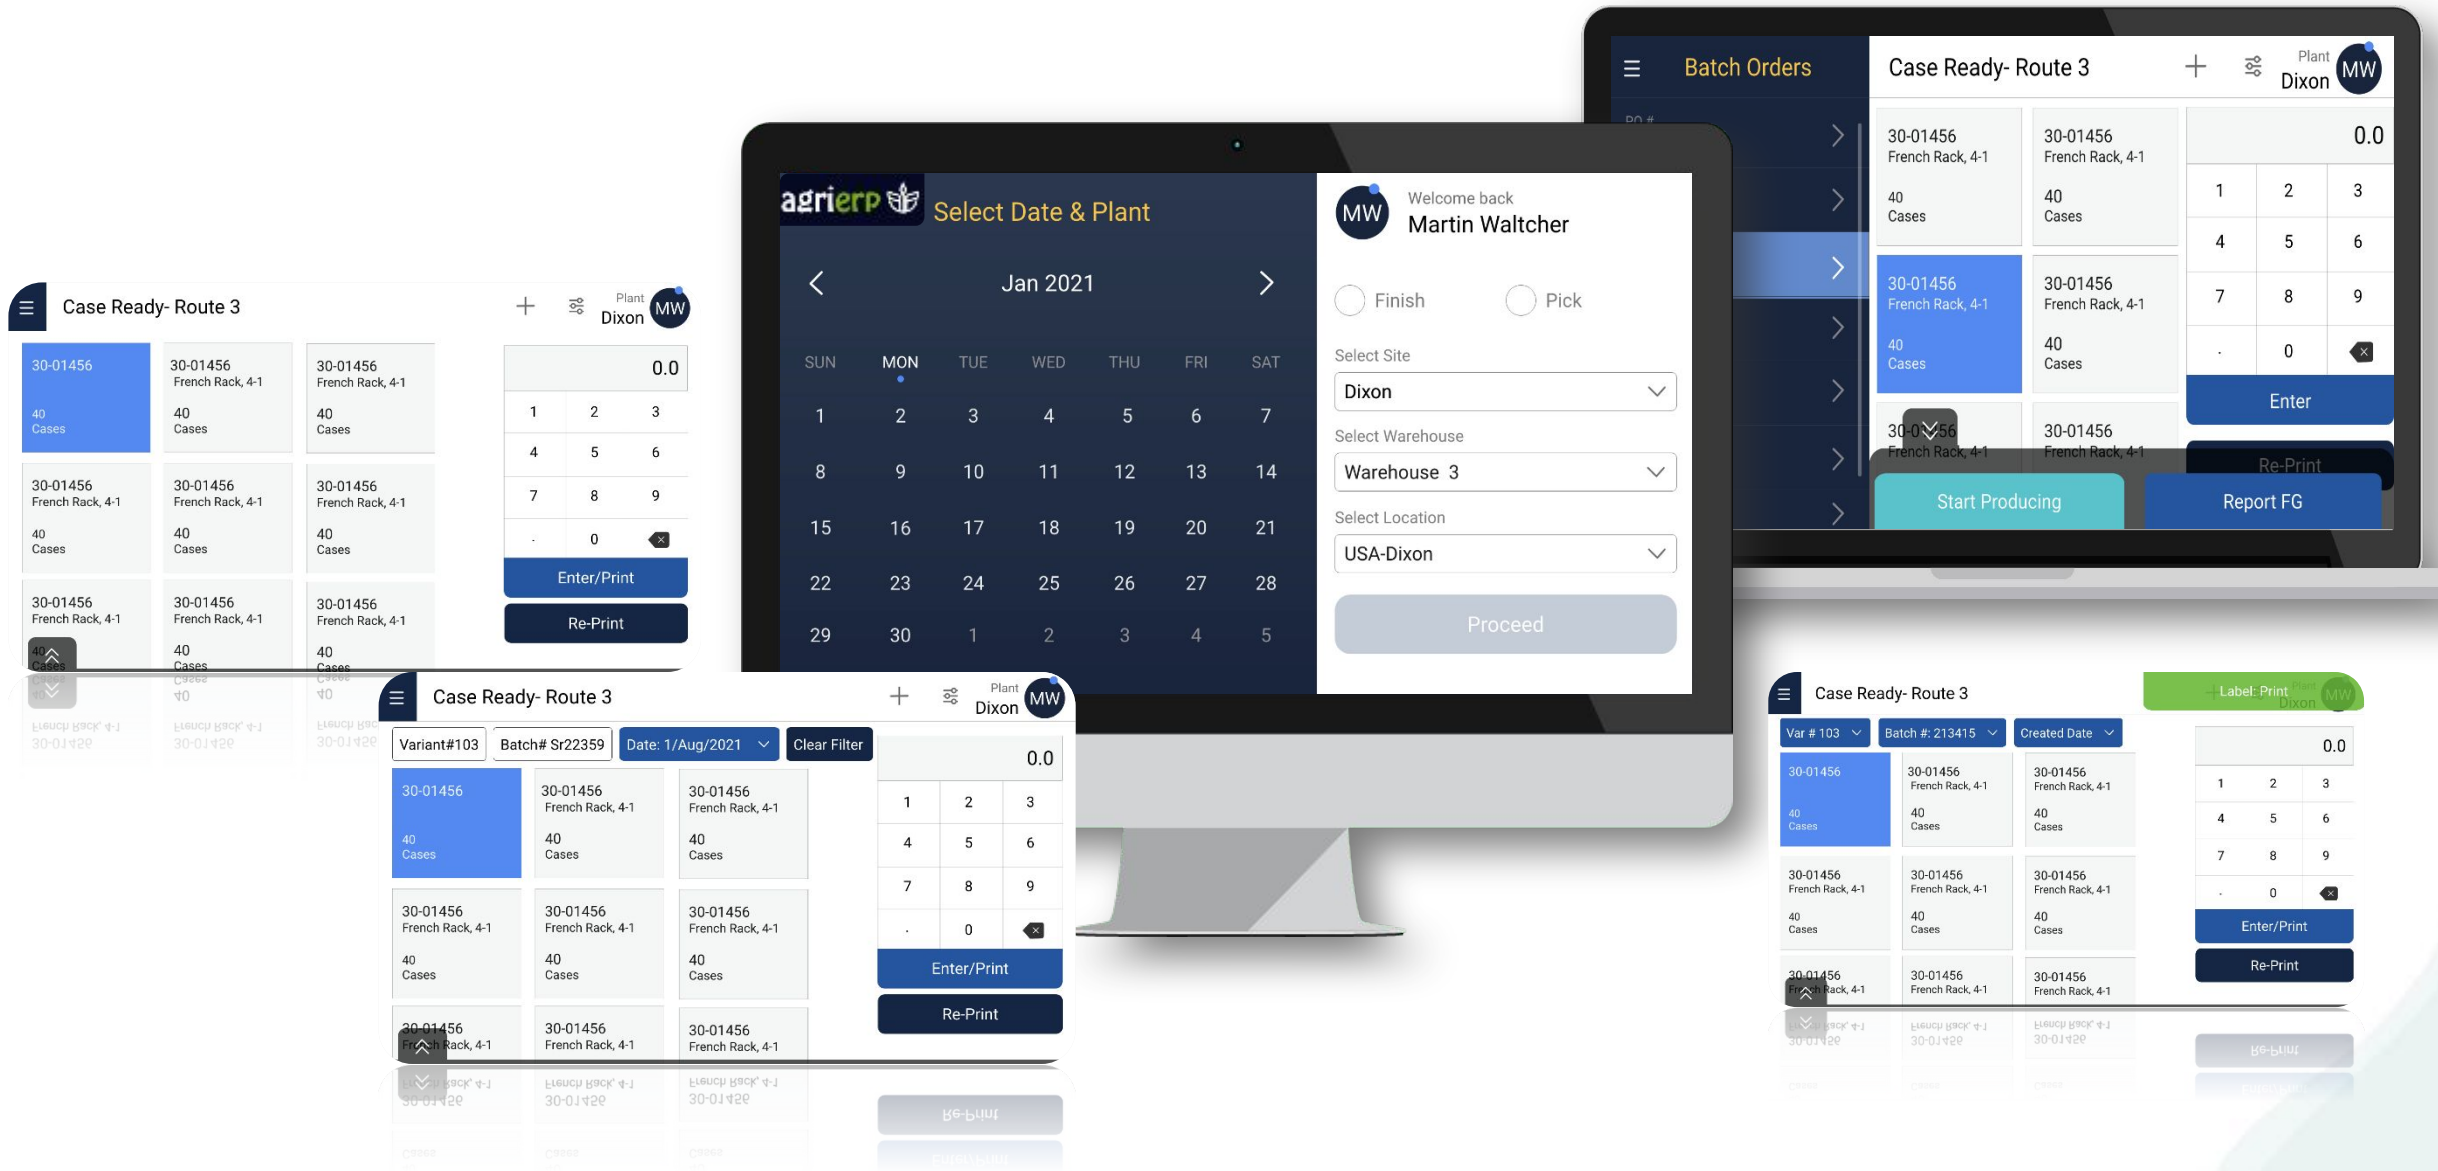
Batch Orders

PO #

Case Ready- Route 3

Plant
Dixon
MW

30-01456
French Rack, 4-1
40
Cases

30-01456
French Rack, 4-1
40
Cases

30-01456
French Rack, 4-1
40
Cases

30-01456
French Rack, 4-1
40
Cases

30-01456
French Rack, 4-1

30-01456
French Rack, 4-1

0.0

| 1 | 2 | 3 |
|---|---|---|
| 4 | 5 | 6 |
| 7 | 8 | 9 |
| . | 0 | |

Enter

Re-Print

Start Producing

Report FG

agrierp

Select Date & Plant

Jan 2021

| SUN | MON | TUE | WED | THU | FRI | SAT |
|---|---|---|---|---|---|---|
| 1 | 2 | 3 | 4 | 5 | 6 | 7 |
| 8 | 9 | 10 | 11 | 12 | 13 | 14 |
| 15 | 16 | 17 | 18 | 19 | 20 | 21 |
| 22 | 23 | 24 | 25 | 26 | 27 | 28 |
| 29 | 30 | 1 | 2 | 3 | 4 | 5 |

MW
Welcome back
Martin Waltcher

Finish
Pick

Select Site
Dixon

Select Warehouse
Warehouse 3

Select Location
USA-Dixon

Proceed

Case Ready- Route 3

Plant
Dixon
MW

30-01456
40
Cases

30-01456
French Rack, 4-1
40
Cases

30-01456
French Rack, 4-1
40
Cases

30-01456
French Rack, 4-1
40
Cases

30-01456
French Rack, 4-1
40
Cases

30-01456
French Rack, 4-1
40
Cases

30-01456
French Rack, 4-1
40
Cases

30-01456
French Rack, 4-1
40
Cases

30-01456
French Rack, 4-1
40
Cases

0.0

| 1 | 2 | 3 |
|---|---|---|
| 4 | 5 | 6 |
| 7 | 8 | 9 |
| . | 0 | |

Enter/Print

Re-Print

Case Ready- Route 3

Plant
Dixon
MW

Variant#103
Batch# Sr22359
Date: 1/Aug/2021
Clear Filter

30-01456
40
Cases

30-01456
French Rack, 4-1
40
Cases

30-01456
French Rack, 4-1
40
Cases

30-01456
French Rack, 4-1
40
Cases

30-01456
French Rack, 4-1
40
Cases

30-01456
French Rack, 4-1
40
Cases

30-01456
French Rack, 4-1

30-01456
French Rack, 4-1

30-01456
French Rack, 4-1

0.0

| 1 | 2 | 3 |
|---|---|---|
| 4 | 5 | 6 |
| 7 | 8 | 9 |
| . | 0 | |

Enter/Print

Re-Print

Case Ready- Route 3

Label: Print

Plant
Dixon
MW

Var # 103
Batch #: 213415
Created Date

30-01456
40
Cases

30-01456
French Rack, 4-1
40
Cases

30-01456
French Rack, 4-1
40
Cases

30-01456
French Rack, 4-1
40
Cases

30-01456
French Rack, 4-1
40
Cases

30-01456
French Rack, 4-1
40
Cases

30-01456
French Rack, 4-1

30-01456
French Rack, 4-1

30-01456
French Rack, 4-1

0.0

| 1 | 2 | 3 |
|---|---|---|
| 4 | 5 | 6 |
| 7 | 8 | 9 |
| . | 0 | |

Enter/Print

Re-Print